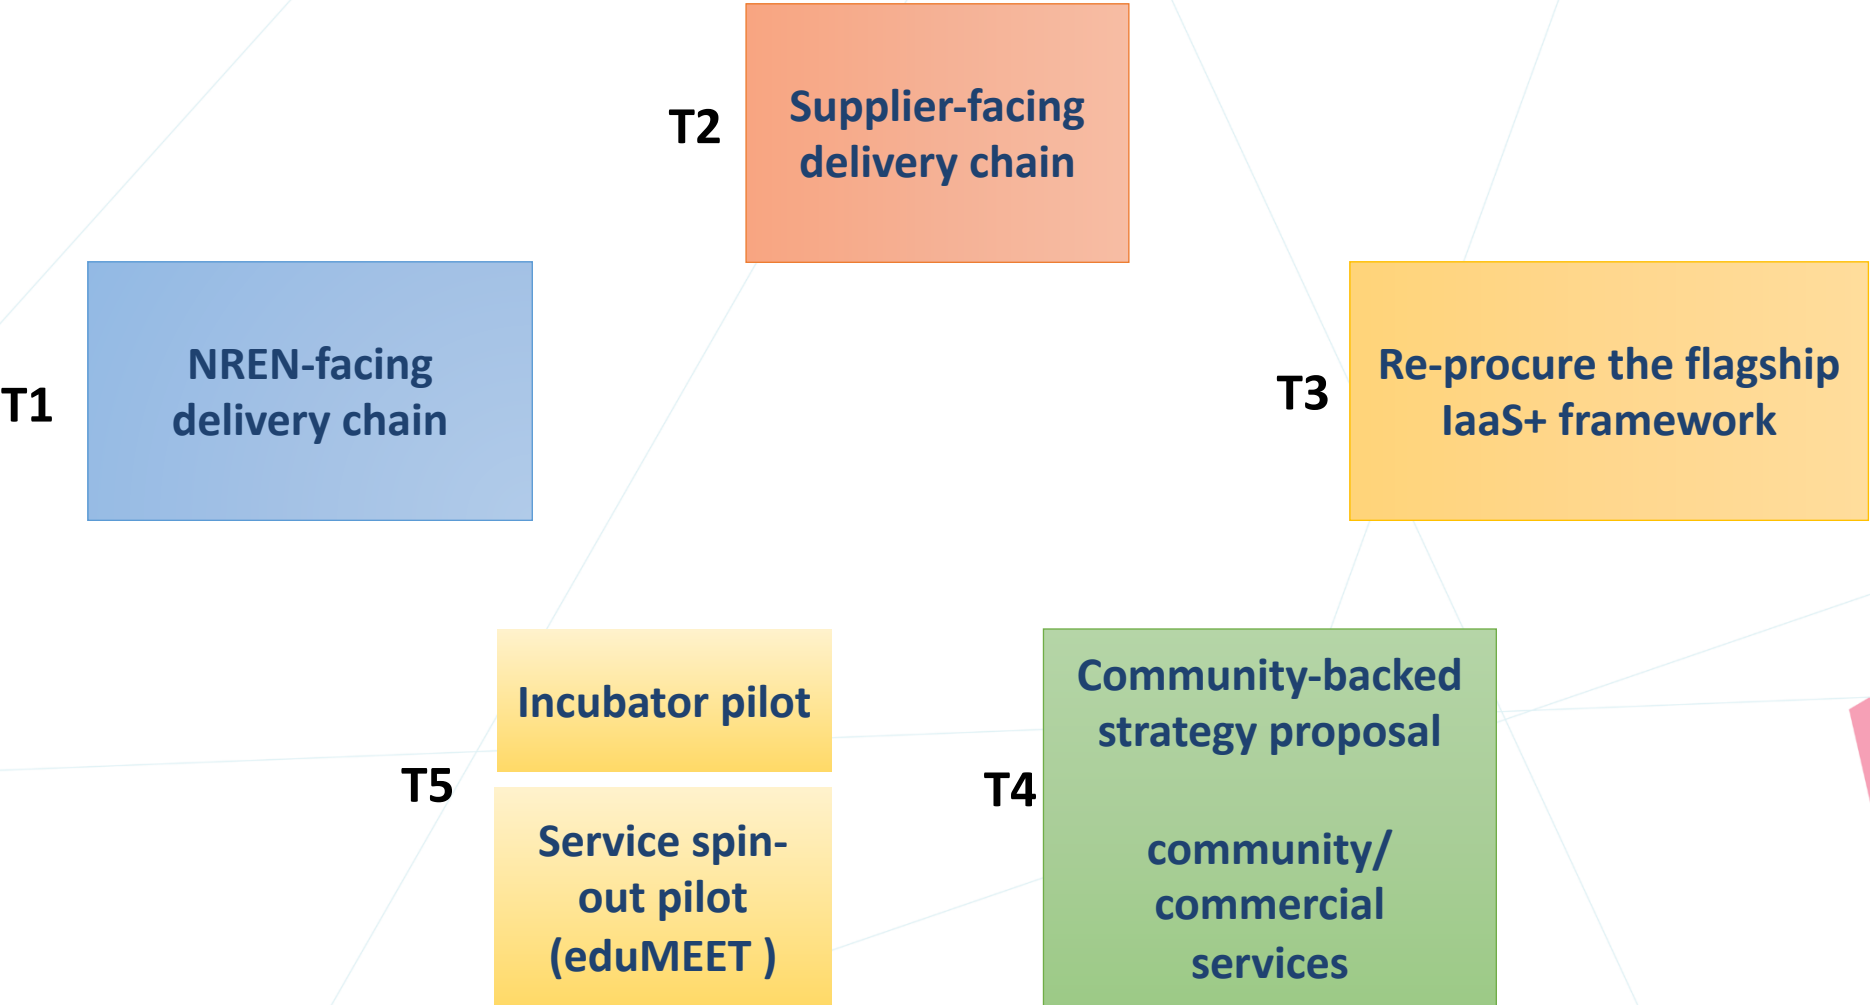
T2
Supplier-facing delivery chain

T1
NREN-facing delivery chain

T3
Re-procure the flagship IaaS+ framework

Incubator pilot

T5

Service spin-out pilot (eduMEET )

T4
Community-backed strategy proposal

community/ commercial services